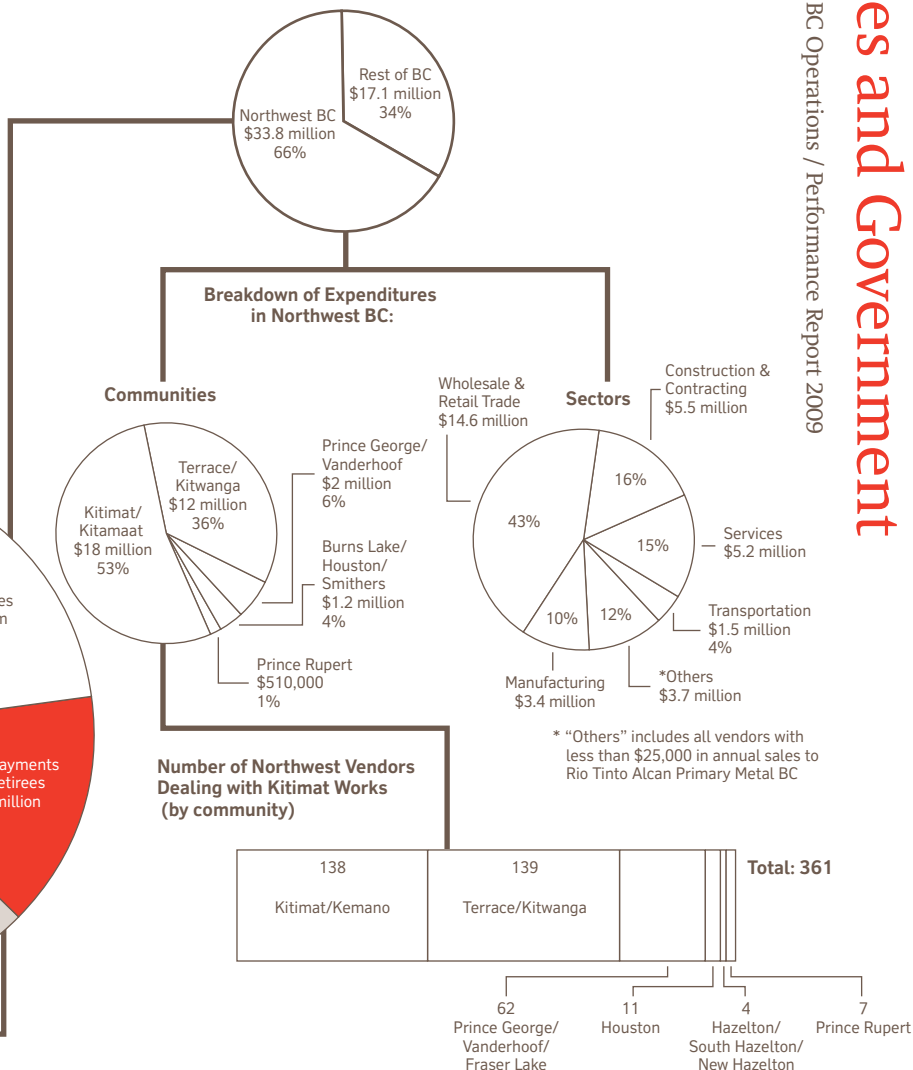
es and Government

BC Operations / Performance Report 2009

Rest of BC
$17.1 million
34%

Northwest BC
$33.8 million
66%

Breakdown of Expenditures in Northwest BC:

Communities

Terrace/ Kitwanga
$12 million
36%

Kitimat/ Kitamaat
$18 million
53%

Prince George/ Vanderhoof
$2 million
6%

Burns Lake/ Houston/ Smithers
$1.2 million
4%

Prince Rupert
$510,000
1%

Sectors

Wholesale & Retail Trade
$14.6 million

Construction & Contracting
$5.5 million

43%

16%

15%

10%

12%

Services
$5.2 million

Transportation
$1.5 million
4%

*Others
$3.7 million

Manufacturing
$3.4 million

* "Others" includes all vendors with less than $25,000 in annual sales to Rio Tinto Alcan Primary Metal BC

es
n

ayments
etirees
million

Number of Northwest Vendors Dealing with Kitimat Works (by community)

| 138 Kitimat/Kemano | 139 Terrace/Kitwanga | | | | |
|---|---|---|---|---|---|

Total: 361

62
Prince George/ Vanderhoof/ Fraser Lake

11
Houston

4
Hazelton/ South Hazelton/ New Hazelton

7
Prince Rupert